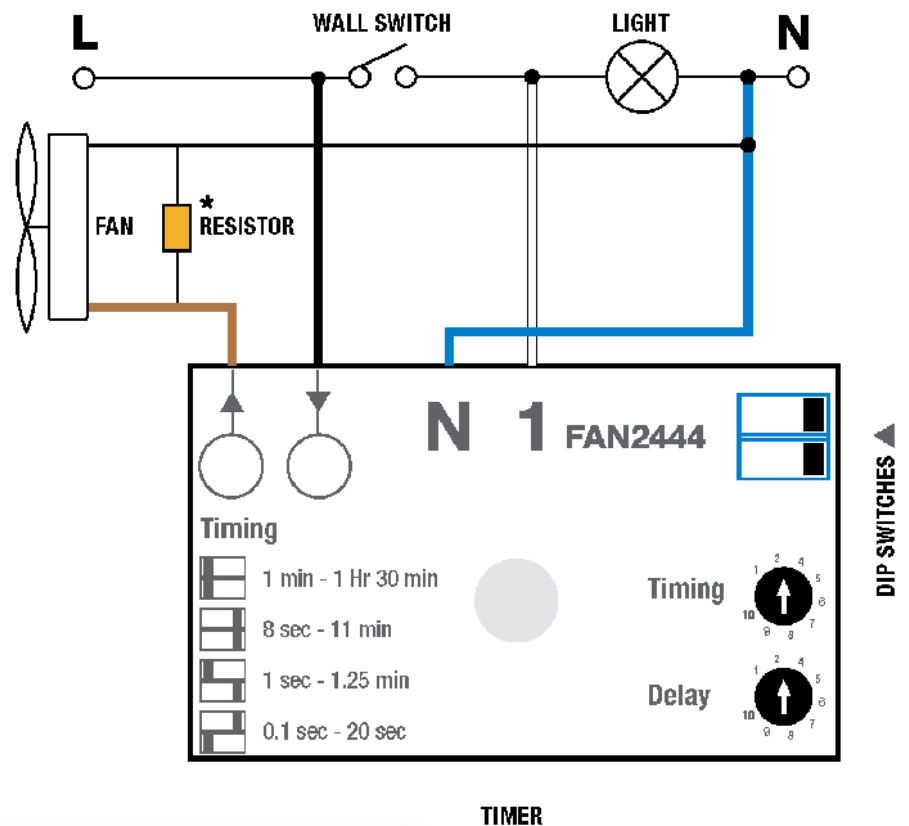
L

WALL SWITCH

LIGHT

N

FAN

*
RESISTOR

N 1 FAN2444

DIP SWITCHES

Timing

1 min - 1 Hr 30 min

8 sec - 11 min

1 sec - 1.25 min

0.1 sec - 20 sec

Timing

1 2 4 5 6 7 8 9 10

Delay

1 2 4 5 6 7 8 9 10

TIMER